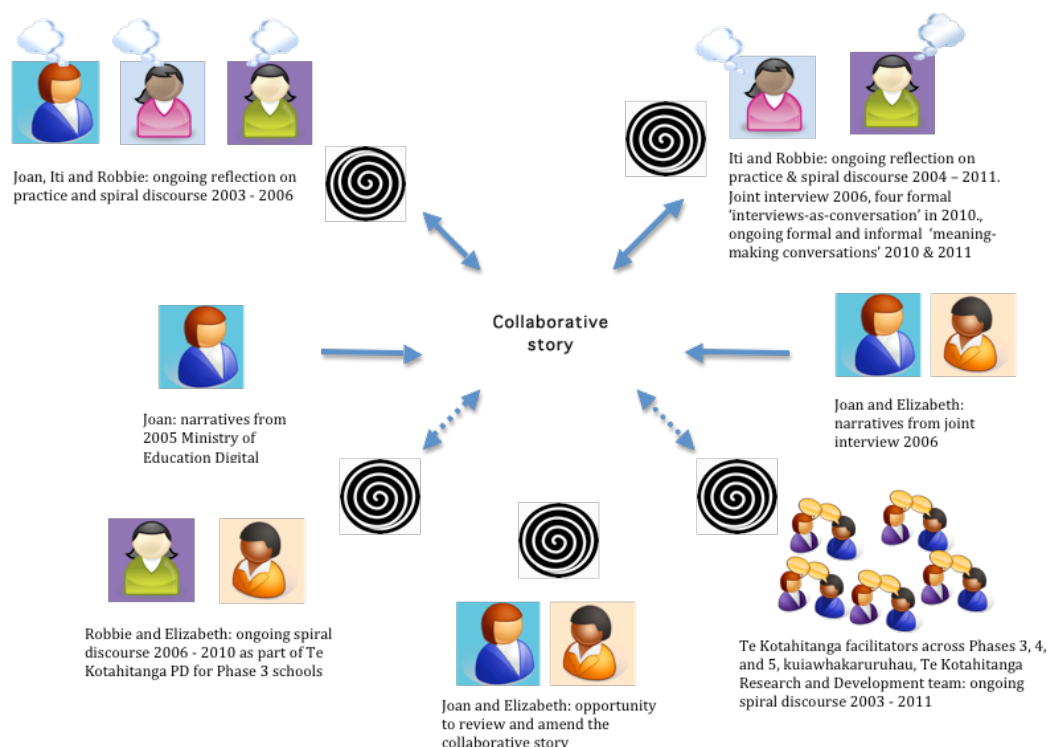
Joan, Iti and Robbie: ongoing reflection on practice and spiral discourse 2003 - 2006

Iti and Robbie: ongoing reflection on practice & spiral discourse 2004 – 2011. Joint interview 2006, four formal 'interviews-as-conversation' in 2010., ongoing formal and informal 'meaning-making conversations' 2010 & 2011

Collaborative story

Joan: narratives from 2005 Ministry of Education Digital

Joan and Elizabeth: narratives from joint interview 2006

Robbie and Elizabeth: ongoing spiral discourse 2006 - 2010 as part of Te Kotahitanga PD for Phase 3 schools

Joan and Elizabeth: opportunity to review and amend the collaborative story

Te Kotahitanga facilitators across Phases 3, 4, and 5, kuiawhakaruruhau, Te Kotahitanga Research and Development team: ongoing spiral discourse 2003 - 2011